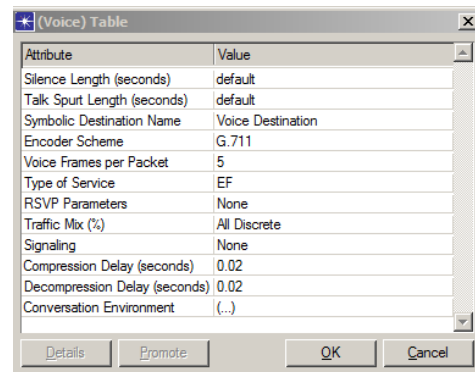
(Voice) Table

| Attribute | Value |
|---|---|
| Silence Length (seconds) | default |
| Talk Spurt Length (seconds) | default |
| Symbolic Destination Name | Voice Destination |
| Encoder Scheme | G.711 |
| Voice Frames per Packet | 5 |
| Type of Service | EF |
| RSVP Parameters | None |
| Traffic Mix (%) | All Discrete |
| Signaling | None |
| Compression Delay (seconds) | 0.02 |
| Decompression Delay (seconds) | 0.02 |
| Conversation Environment | (...) |

Details Promote OK Cancel